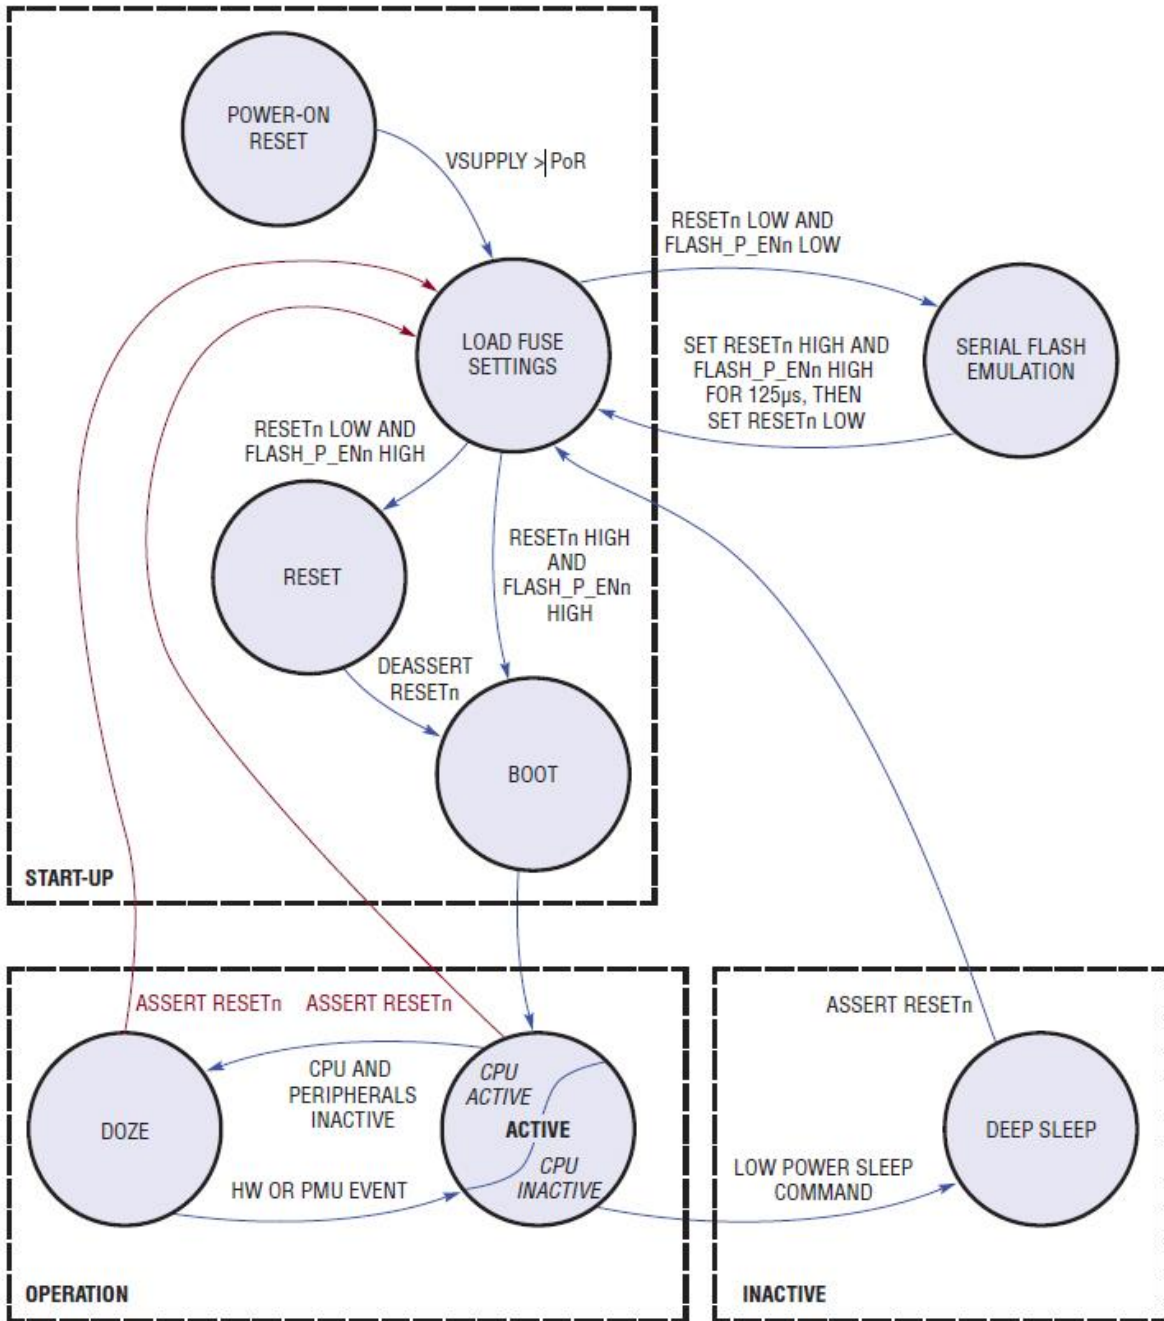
POWER-ON RESET

VSUPPLY > PoR

RESETn LOW AND FLASH_P_ENn LOW

LOAD FUSE SETTINGS

SERIAL FLASH EMULATION

SET RESETn HIGH AND FLASH_P_ENn HIGH FOR 125μs, THEN SET RESETn LOW

RESETn LOW AND FLASH_P_ENn HIGH

RESET

RESETn HIGH AND FLASH_P_ENn HIGH

DEASSERT RESETn

BOOT

START-UP

ASSERT RESETn

ASSERT RESETn

ASSERT RESETn

DOZE

CPU AND PERIPHERALS INACTIVE

CPU ACTIVE

ACTIVE

CPU INACTIVE

HW OR PMU EVENT

LOW POWER SLEEP COMMAND

DEEP SLEEP

OPERATION

INACTIVE